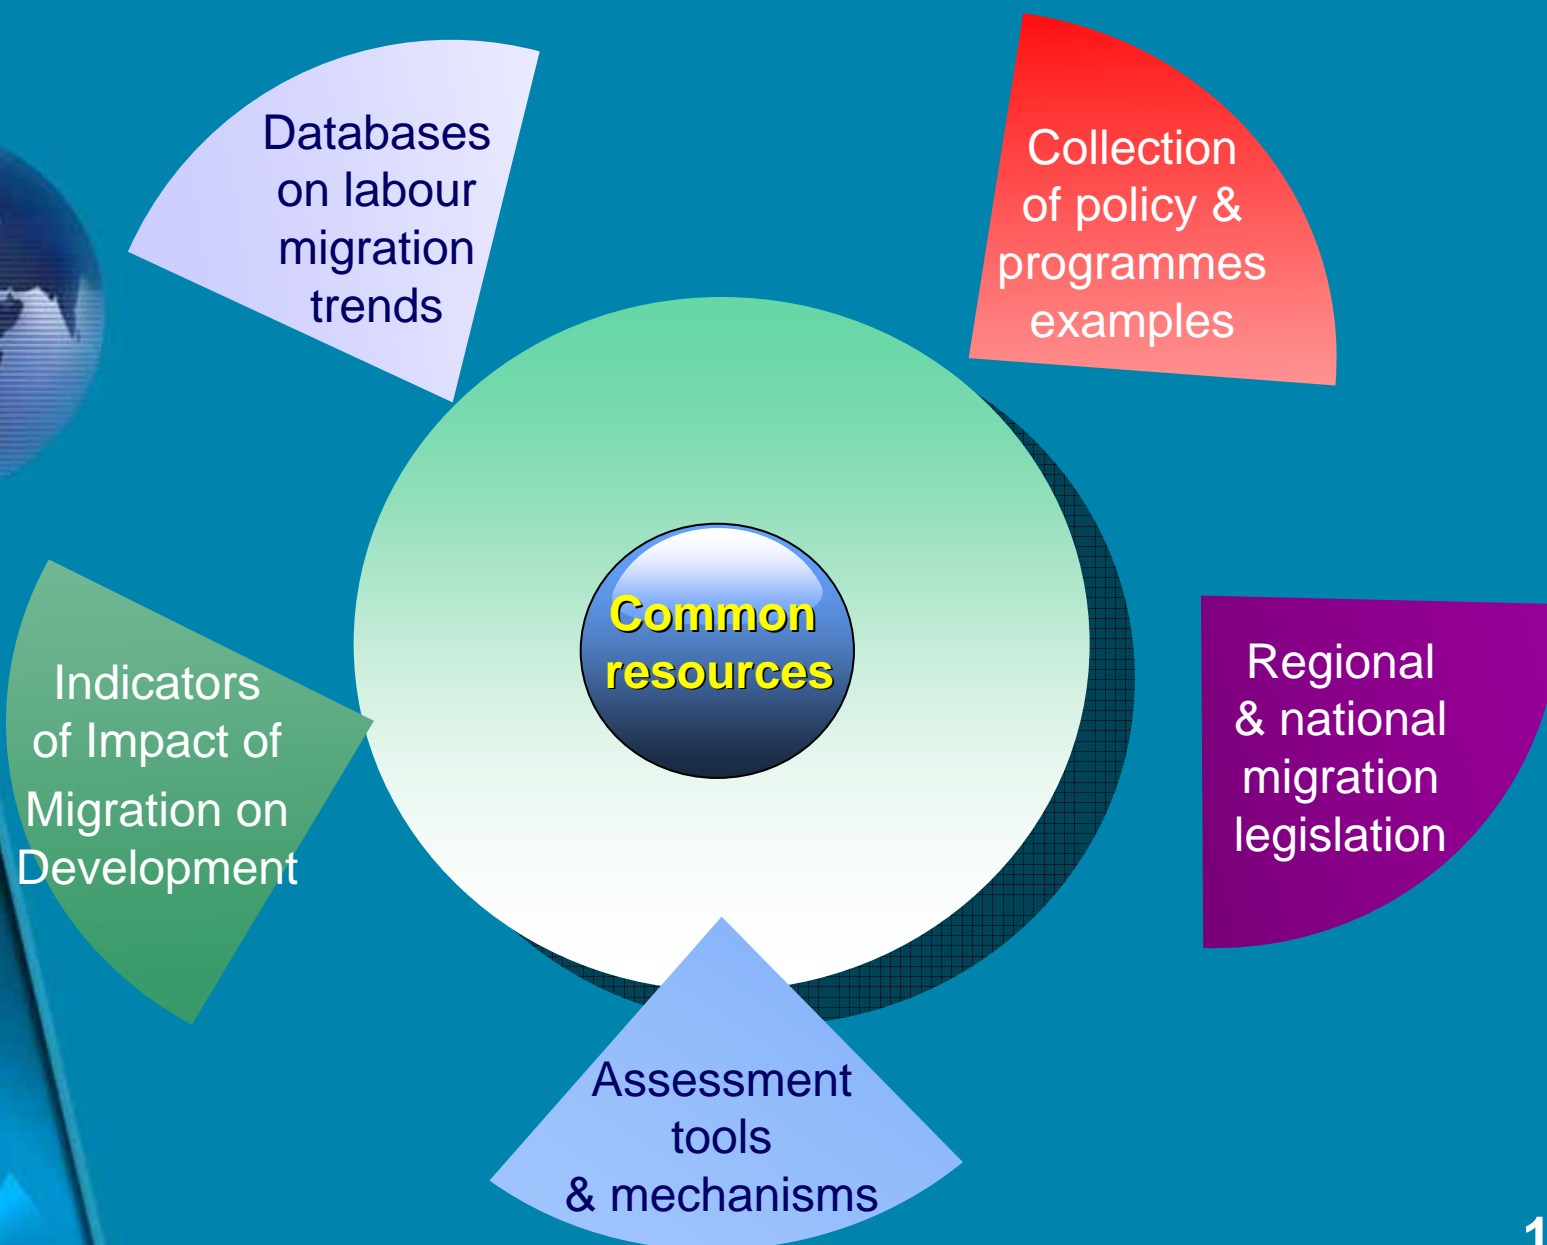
Databases on labour migration trends

Collection of policy & programmes examples

Common resources

Indicators of Impact of Migration on Development

Regional & national migration legislation

Assessment tools & mechanisms

1